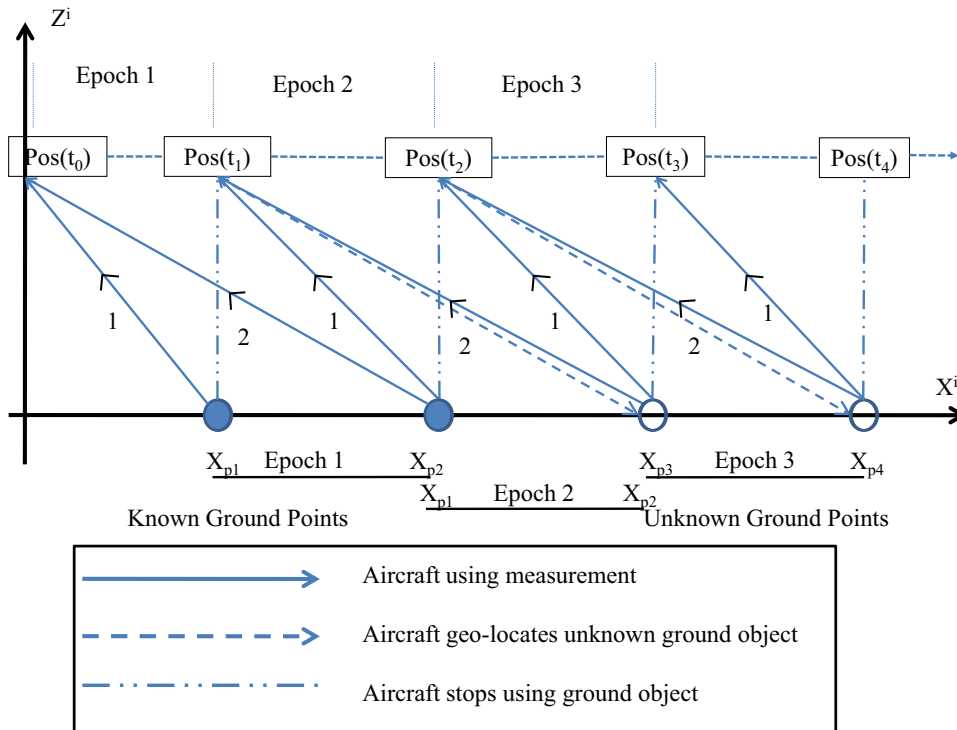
$Z^i$

Epoch 1

Epoch 2

Epoch 3

Pos($t_0$)

Pos($t_1$)

Pos($t_2$)

Pos($t_3$)

Pos($t_4$)

1

2

1

2

1

2

1

$X^i$

$X_{p1}$ Epoch 1 $X_{p2}$

$X_{p1}$ Epoch 2 $X_{p2}$

$X_{p3}$ Epoch 3 $X_{p4}$

Known Ground Points

Unknown Ground Points

Aircraft using measurement

Aircraft geo-locates unknown ground object

Aircraft stops using ground object